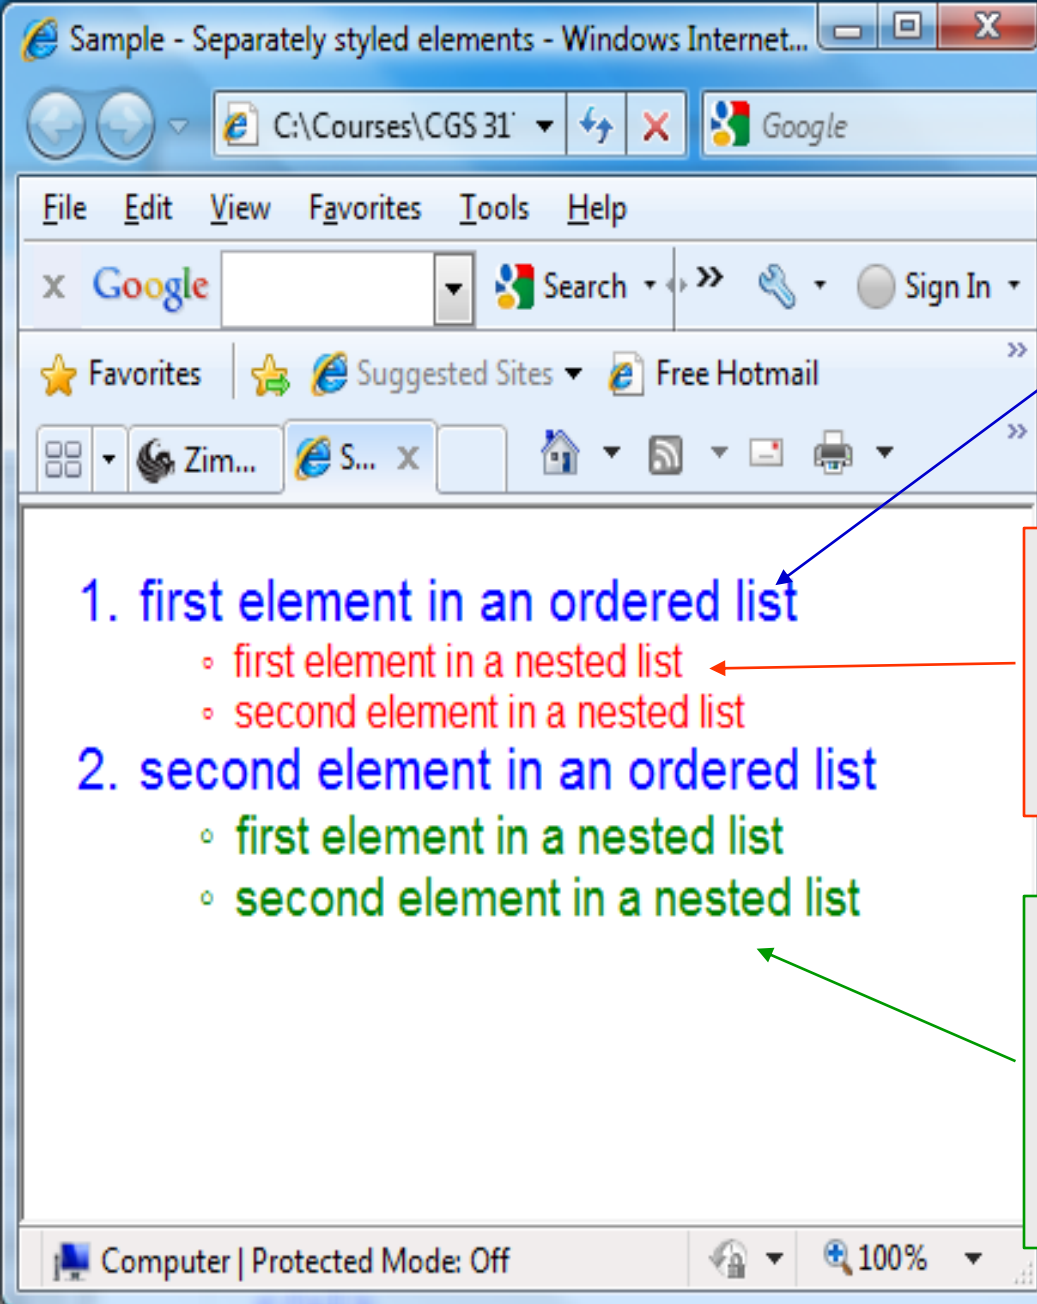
Sample - Separately styled elements - Windows Internet...

C:\Courses\CGS 31

Google

File Edit View Favorites Tools Help

Google Search Sign In

Favorites Suggested Sites Free Hotmail

Zim... S...

1. first element in an ordered list
◦ first element in a nested list
◦ second element in a nested list
2. second element in an ordered list
◦ first element in a nested list
◦ second element in a nested list

Computer | Protected Mode: Off 100%